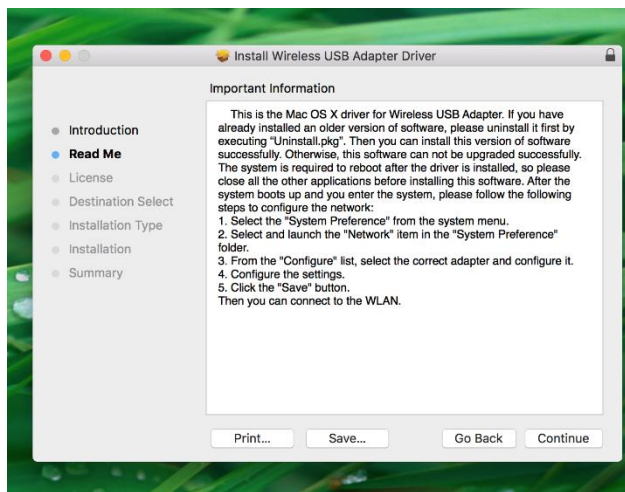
Install Wireless USB Adapter Driver

Introduction
Read Me
License
Destination Select
Installation Type
Installation
Summary

Important Information

This is the Mac OS X driver for Wireless USB Adapter. If you have already installed an older version of software, please uninstall it first by executing "Uninstall.pkg". Then you can install this version of software successfully. Otherwise, this software can not be upgraded successfully. The system is required to reboot after the driver is installed, so please close all the other applications before installing this software. After the system boots up and you enter the system, please follow the following steps to configure the network:
1. Select the "System Preference" from the system menu.
2. Select and launch the "Network" item in the "System Preference" folder.
3. From the "Configure" list, select the correct adapter and configure it.
4. Configure the settings.
5. Click the "Save" button.
Then you can connect to the WLAN.

Print...
Save...
Go Back
Continue